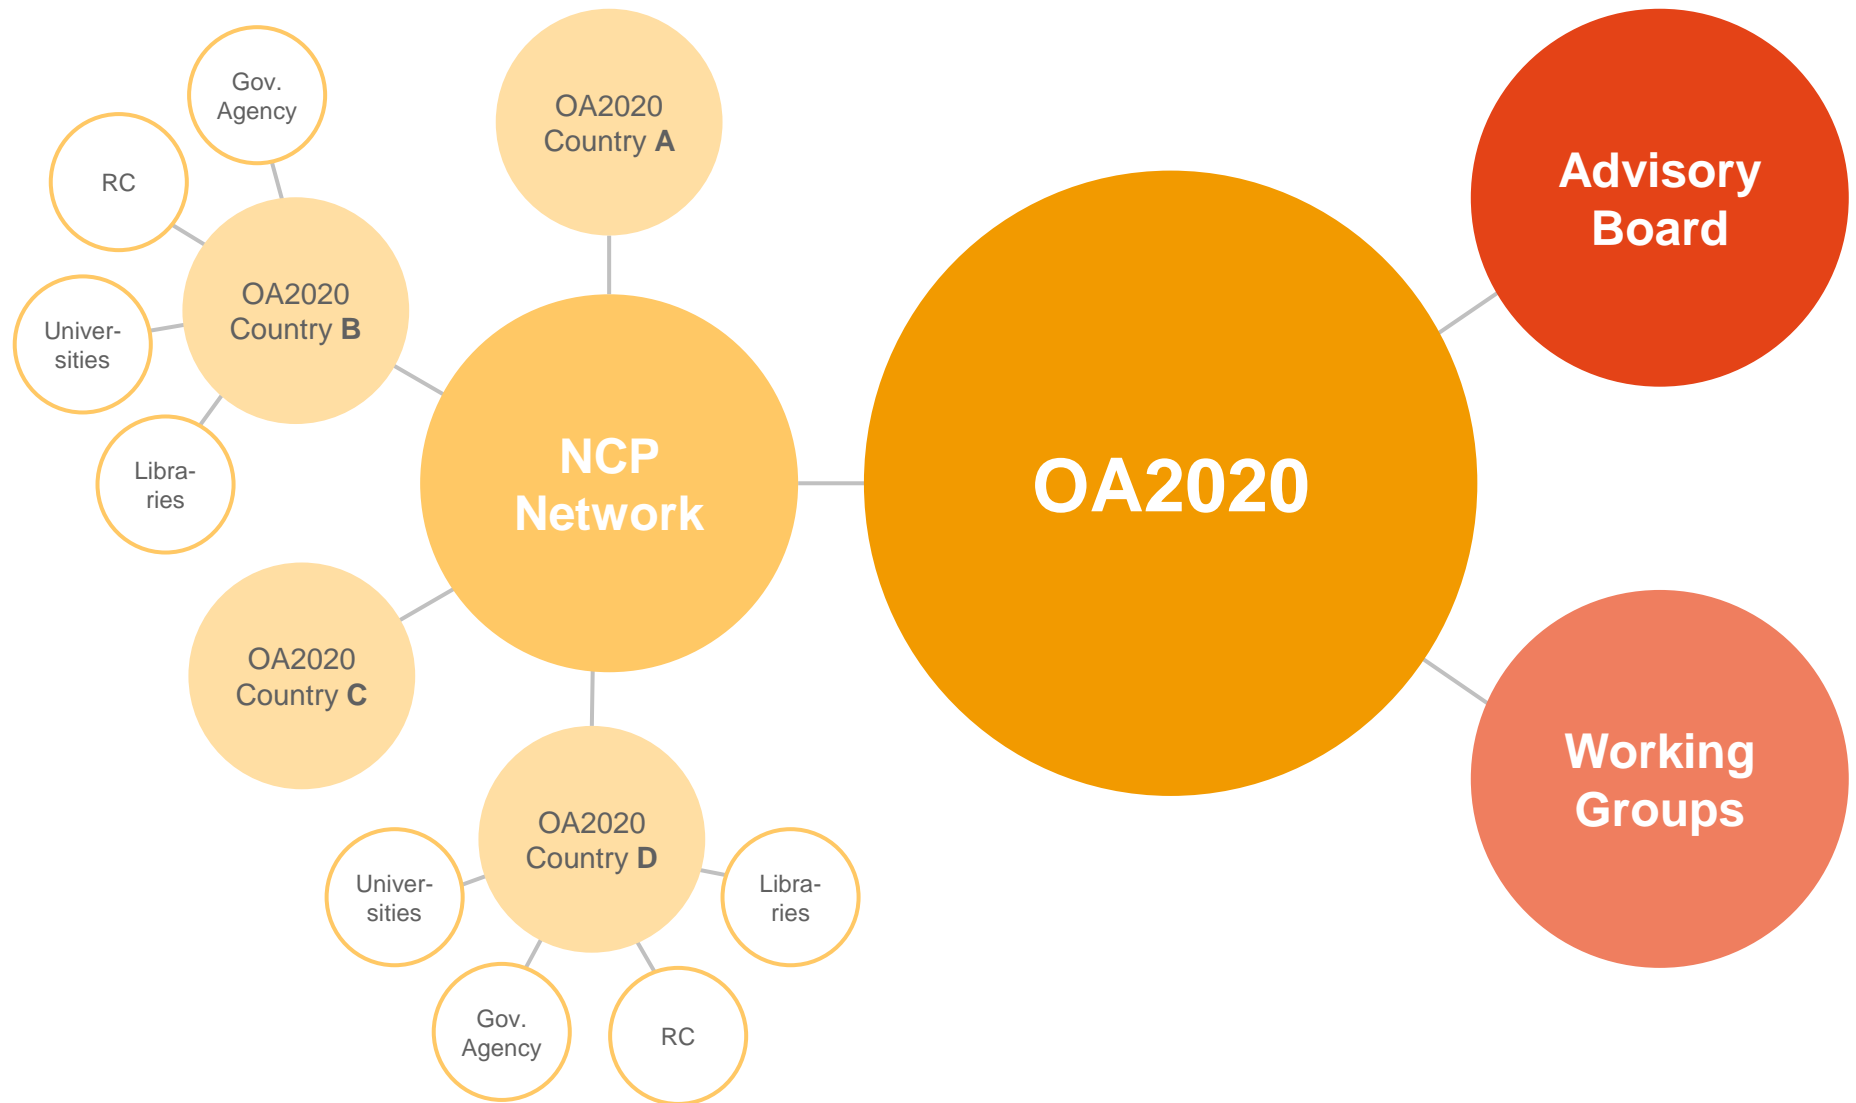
Gov. Agency

RC

OA2020 Country A

OA2020 Country B

Universities

Libraries

NCP Network

OA2020

Advisory Board

OA2020 Country C

Working Groups

OA2020 Country D

Universities

Libraries

Gov. Agency

RC